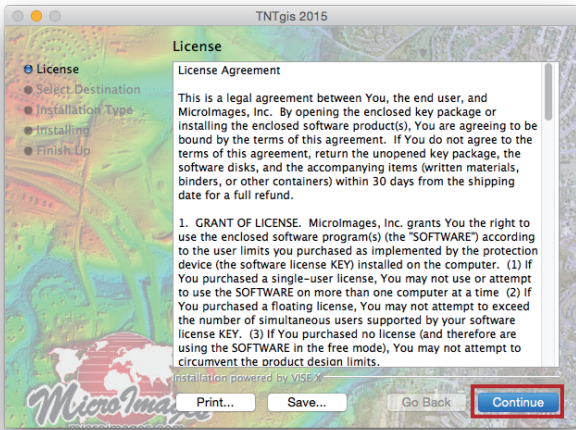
TNTgis 2015

License

License
Select Destination
Installation Type
Installing
Finish Up

License Agreement

This is a legal agreement between You, the end user, and MicroImages, Inc. By opening the enclosed key package or installing the enclosed software product(s), You are agreeing to be bound by the terms of this agreement. If You do not agree to the terms of this agreement, return the unopened key package, the software disks, and the accompanying items (written materials, binders, or other containers) within 30 days from the shipping date for a full refund.

1. GRANT OF LICENSE. MicroImages, Inc. grants You the right to use the enclosed software program(s) (the "SOFTWARE") according to the user limits you purchased as implemented by the protection device (the software license KEY) installed on the computer. (1) If You purchased a single-user license, You may not use or attempt to use the SOFTWARE on more than one computer at a time (2) If You purchased a floating license, You may not attempt to exceed the number of simultaneous users supported by your software license KEY. (3) If You purchased no license (and therefore are using the SOFTWARE in the free mode), You may not attempt to circumvent the product design limits.

Installation powered by VISE X

MicroImages

Print...
Save...
Go Back
Continue